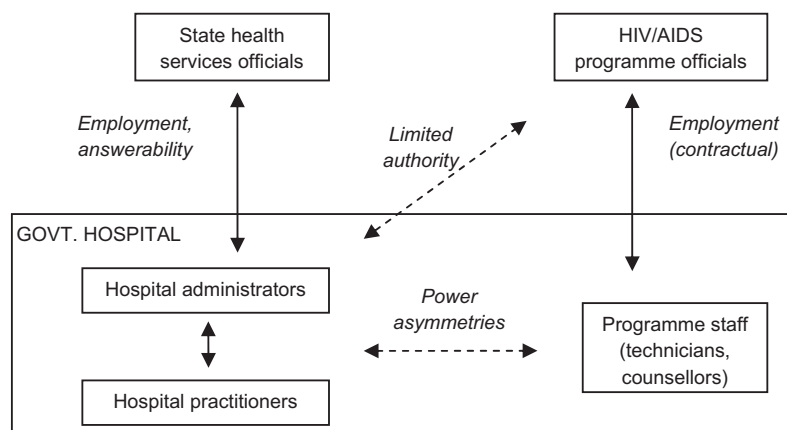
State health services officials

HIV/AIDS programme officials

Employment, answerability

Limited authority

Employment (contractual)

GOVT. HOSPITAL

Hospital administrators

Power asymmetries

Programme staff (technicians, counsellors)

Hospital practitioners